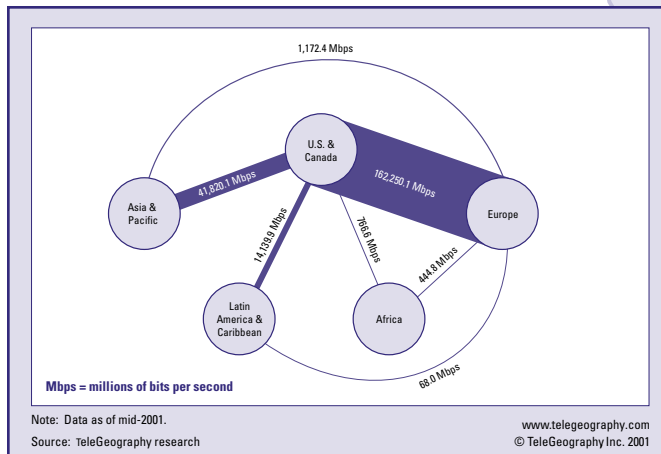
1,172.4 Mbps

U.S. & Canada

Asia & Pacific

41,820.1 Mbps

162,250.1 Mbps

Europe

14,139.9 Mbps

766.6 Mbps

444.8 Mbps

Latin America & Caribbean

Africa

68.0 Mbps

Mbps = millions of bits per second

Note: Data as of mid-2001.

Source: TeleGeography research

www.telegeography.com

© TeleGeography Inc. 2001